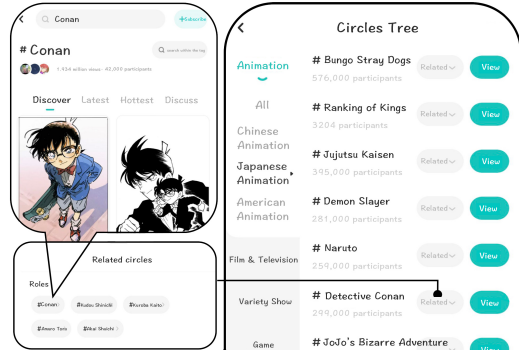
Conan
+Subscribe

# Conan
search within the tag
1,454 million views · 42,000 participants

Discover Latest Hottest Discuss

Related circles
Roles
#Conan
#Kudou Shinichi
#Kaitou Kaitou Kid
#Amuro Toru
#Akai Shuichi

Circles Tree

Animation
All
Chinese Animation
Japanese Animation
American Animation
Film & Television
Variety Show
Game

# Bungo Stray Dogs
576,000 participants
Related View

# Ranking of Kings
3204 participants
Related View

# Jujutsu Kaisen
395,000 participants
Related View

# Demon Slayer
281,000 participants
Related View

# Naruto
259,000 participants
Related View

# Detective Conan
249,000 participants
Related View

# JoJo's Bizarre Adventure
Related